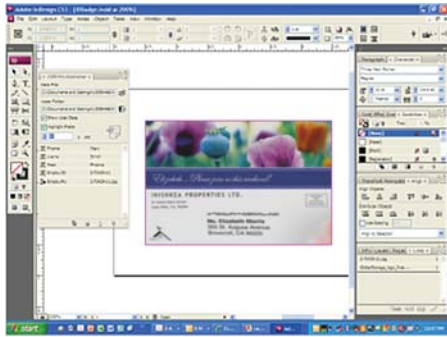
Adobe InDesign CS3 - [IDBadge.indd @ 200%]

File Edit Layout Type Object Table View Window Help

Elizabeth... Please join us this weekend!

INVERNIZA PROPERTIES LTD.

Ms. Elizabeth Morris
390 St. Augusta Avenue
Broomhill, CA 99999

start